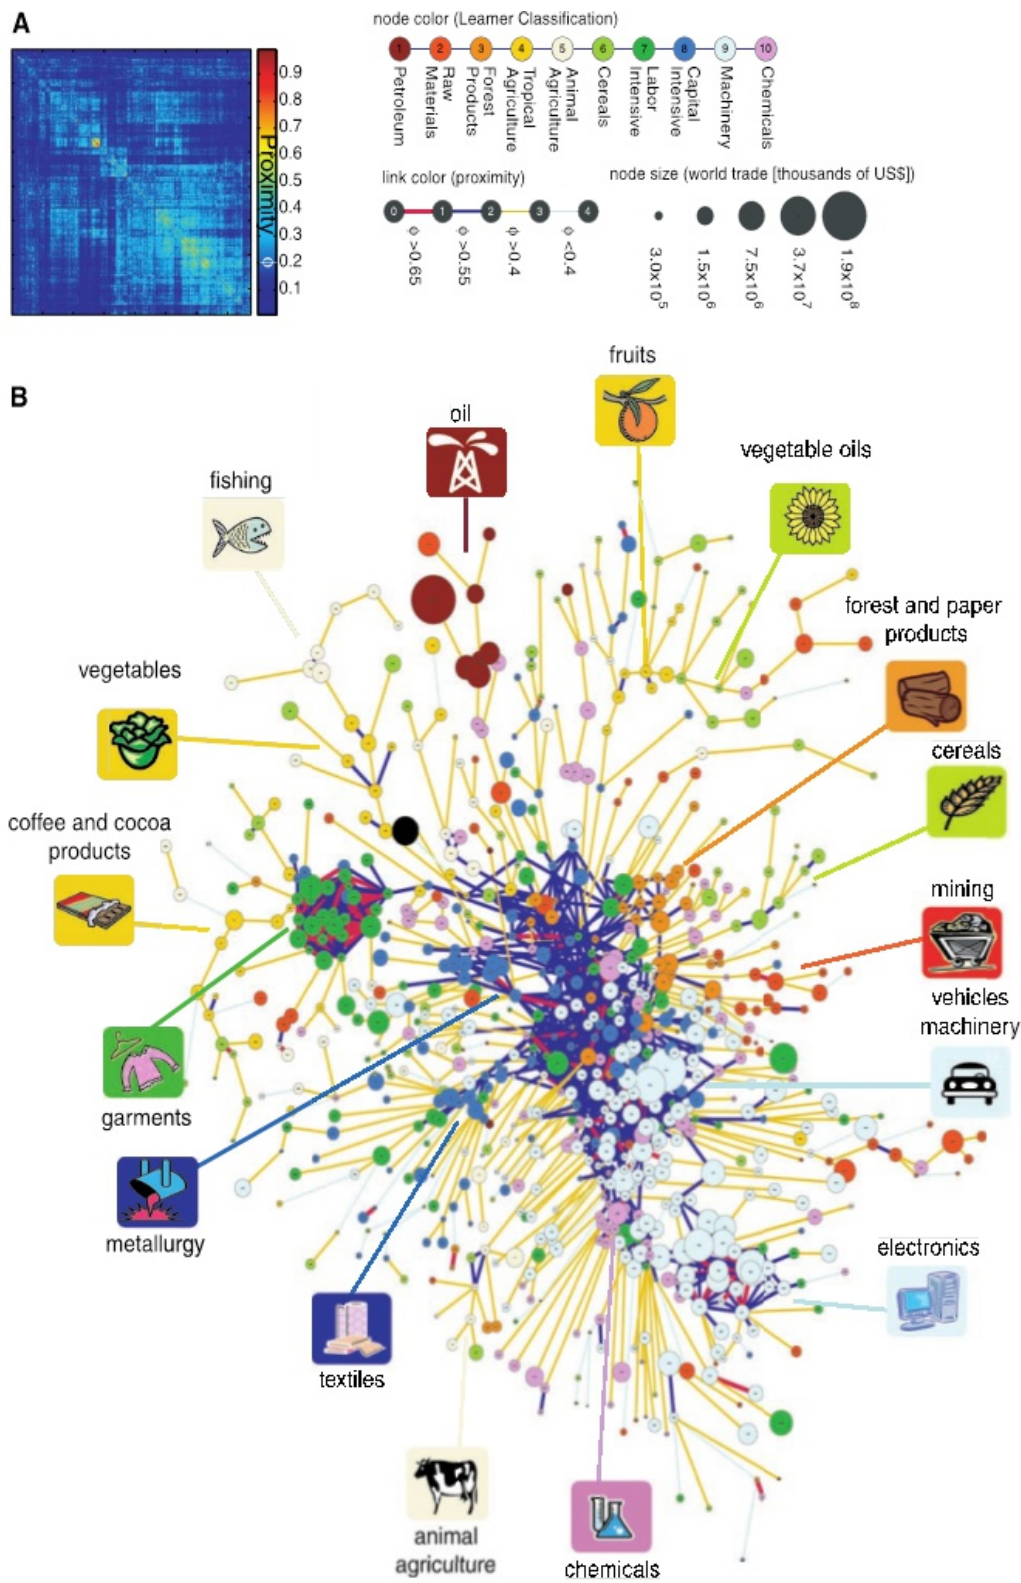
A

0.9
0.8
0.7
0.6
0.5
0.4
0.3
0.2
0.1
Proximity $\phi$

node color (Leamer Classification)
1 Petroleum
2 Raw Materials
3 Forest Products
4 Tropical Agriculture
5 Animal Agriculture
6 Cereals
7 Labor Intensive
8 Capital Intensive
9 Machinery
10 Chemicals

link color (proximity)
0 1 2 3 4
$\phi$ >0.65
$\phi$ >0.55
$\phi$ >0.4
$\phi$ <0.4

node size (world trade [thousands of US$])
$3.0x10^5$
$1.5x10^6$
$7.5x10^6$
$3.7x10^7$
$1.9x10^8$

B

fruits
oil
vegetable oils
fishing
forest and paper products
vegetables
cereals
coffee and cocoa products
mining
vehicles machinery
garments
metallurgy
electronics
textiles
animal agriculture
chemicals